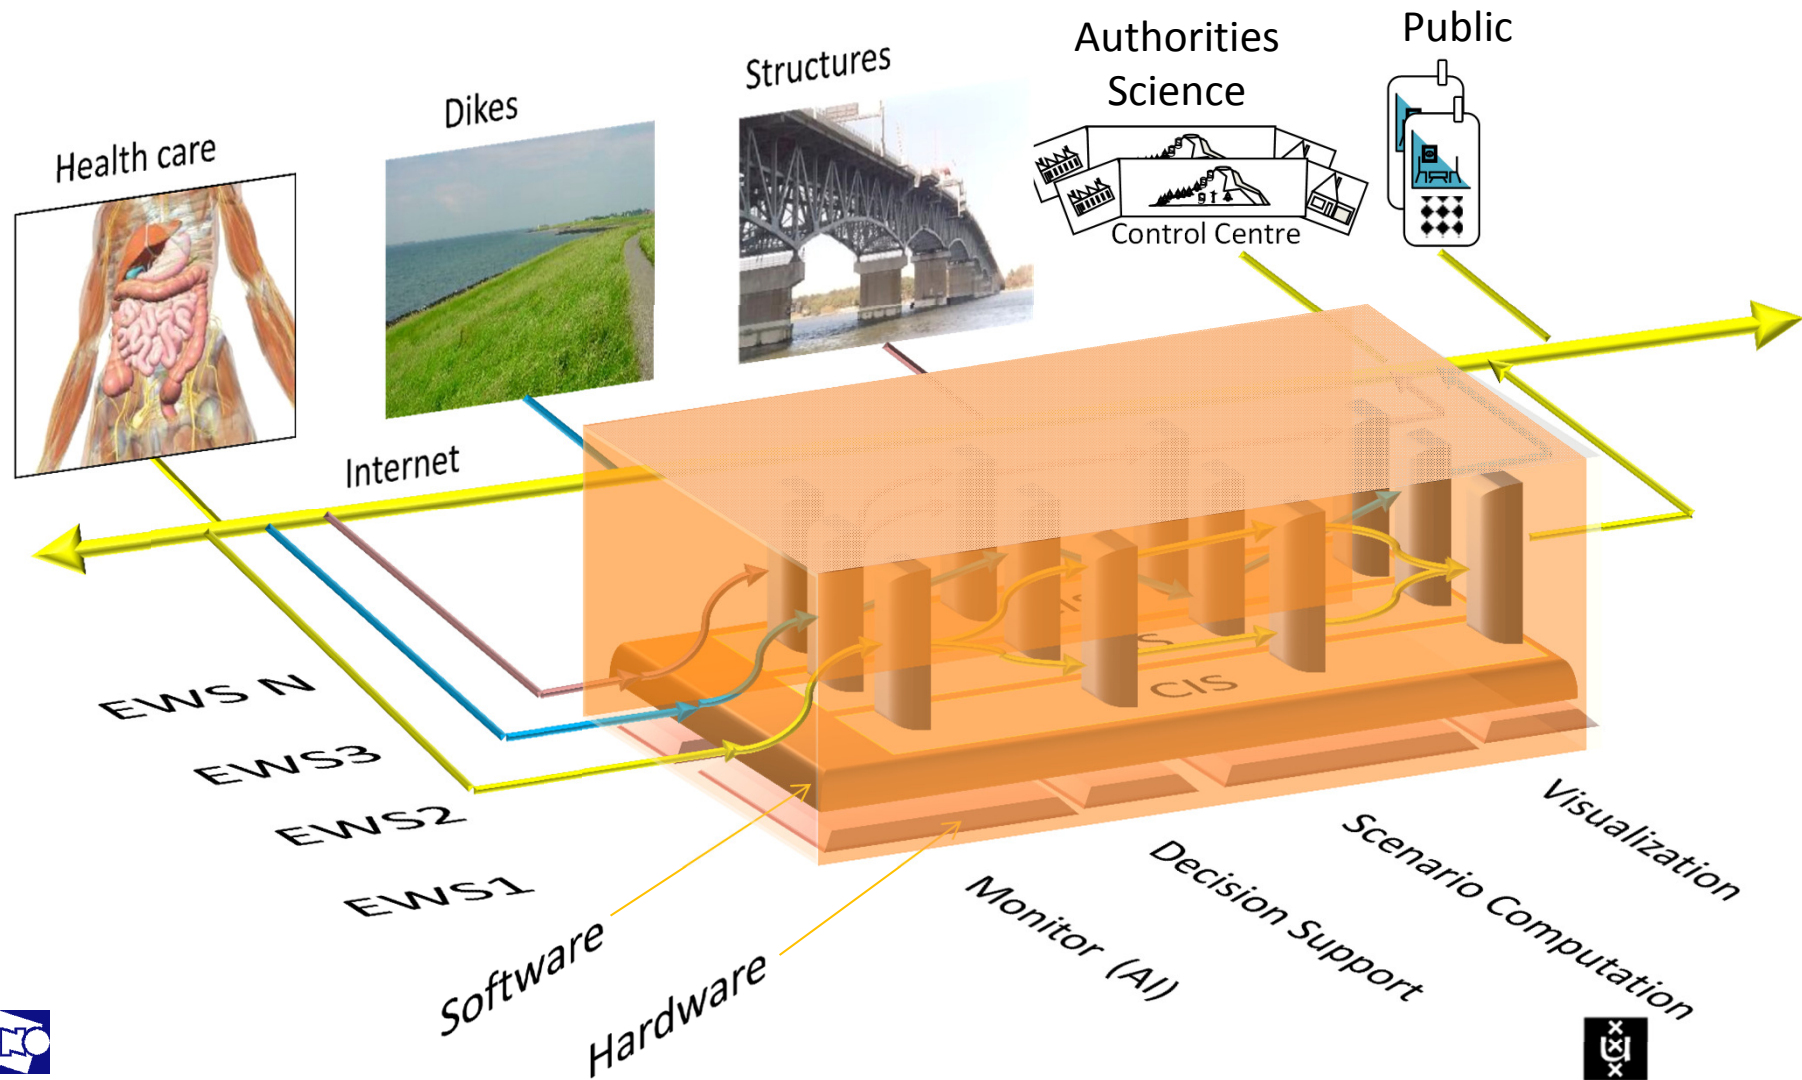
Health care

Dikes

Structures

Authorities
Science

Public

Control Centre

Internet

CIS

EWS N

EWS3

EWS2

EWS1

Software

Hardware

Monitor (AI)

Decision Support

Scenario Computation

Visualization